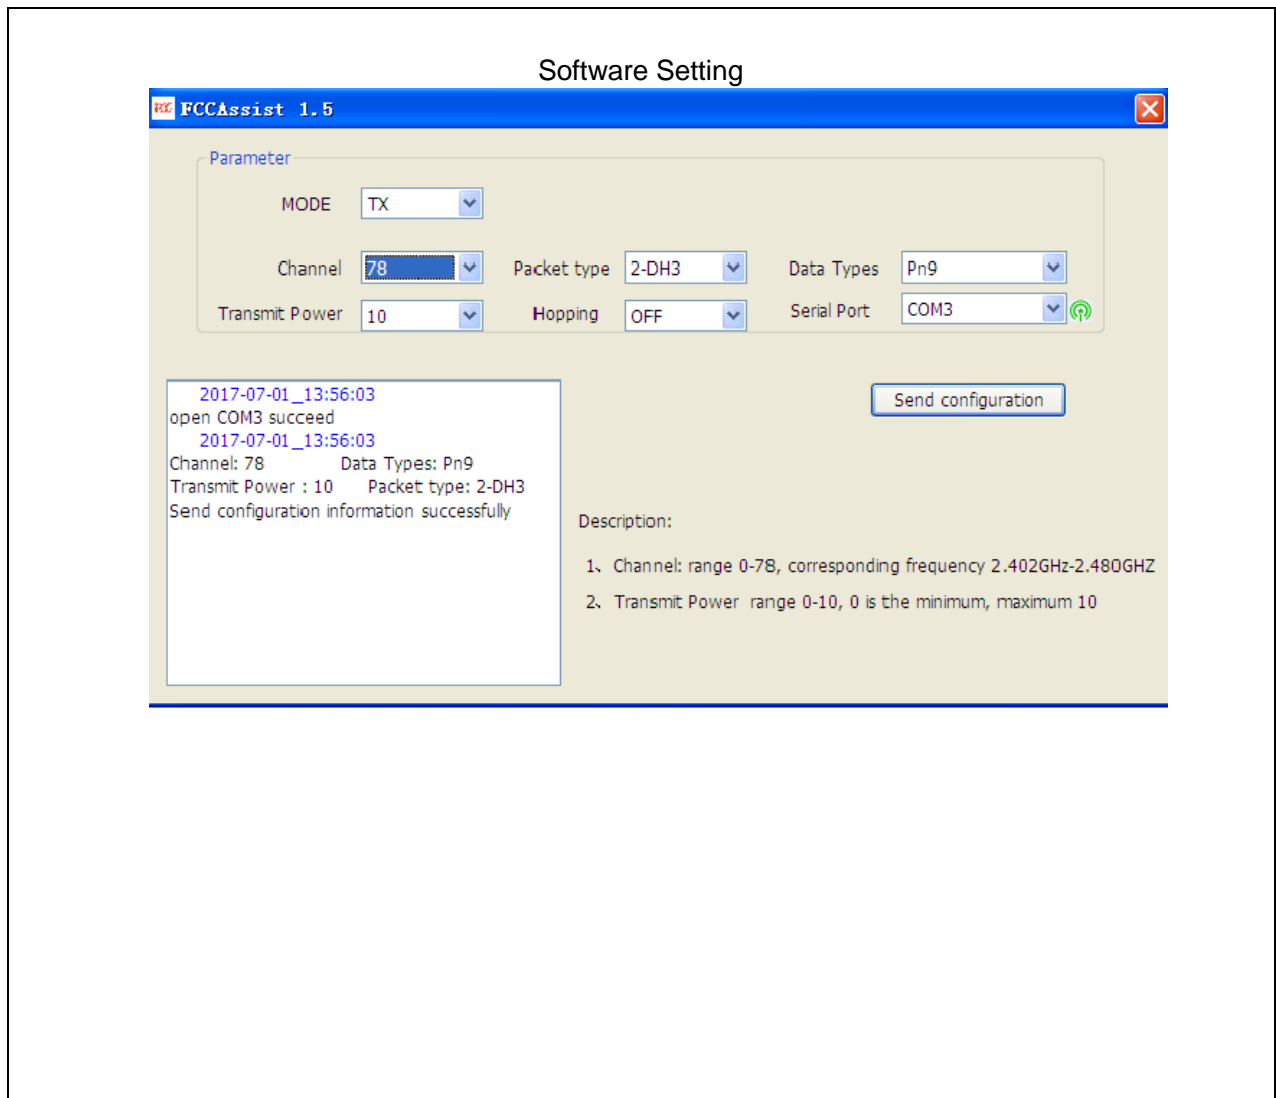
Software Setting

FCCAssist 1.5

Parameter

MODE TX

Channel 78

Packet type 2-DH3

Data Types Pn9

Transmit Power 10

Hopping OFF

Serial Port COM3

2017-07-01_13:56:03
open COM3 succeed
2017-07-01_13:56:03
Channel: 78 Data Types: Pn9
Transmit Power : 10 Packet type: 2-DH3
Send configuration information successfully

Send configuration

Description:

1、Channel: range 0-78, corresponding frequency 2.402GHz-2.480GHZ

2、Transmit Power range 0-10, 0 is the minimum, maximum 10